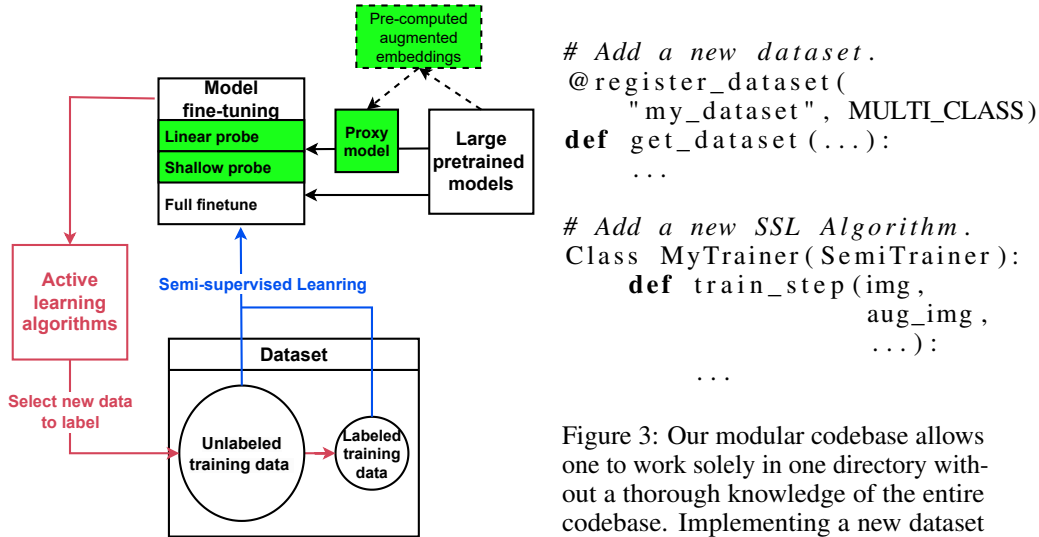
Pre-computed augmented embeddings

Model fine-tuning

Linear probe

Shallow probe

Full finetune

Proxy model

Large pretrained models

Active learning algorithms

Semi-supervised Leanring

Dataset

Select new data to label

Unlabeled training data

Labeled training data

# Add a new dataset.
@register_dataset(
    "my_dataset", MULTI_CLASS)
def get_dataset(...):
    ...

# Add a new SSL Algorithm.
Class MyTrainer(SemiTrainer):
    def train_step(img,
                   aug_img,
                   ...):
        ...

Figure 3: Our modular codebase allows one to work solely in one directory without a thorough knowledge of the entire codebase. Implementing a new dataset